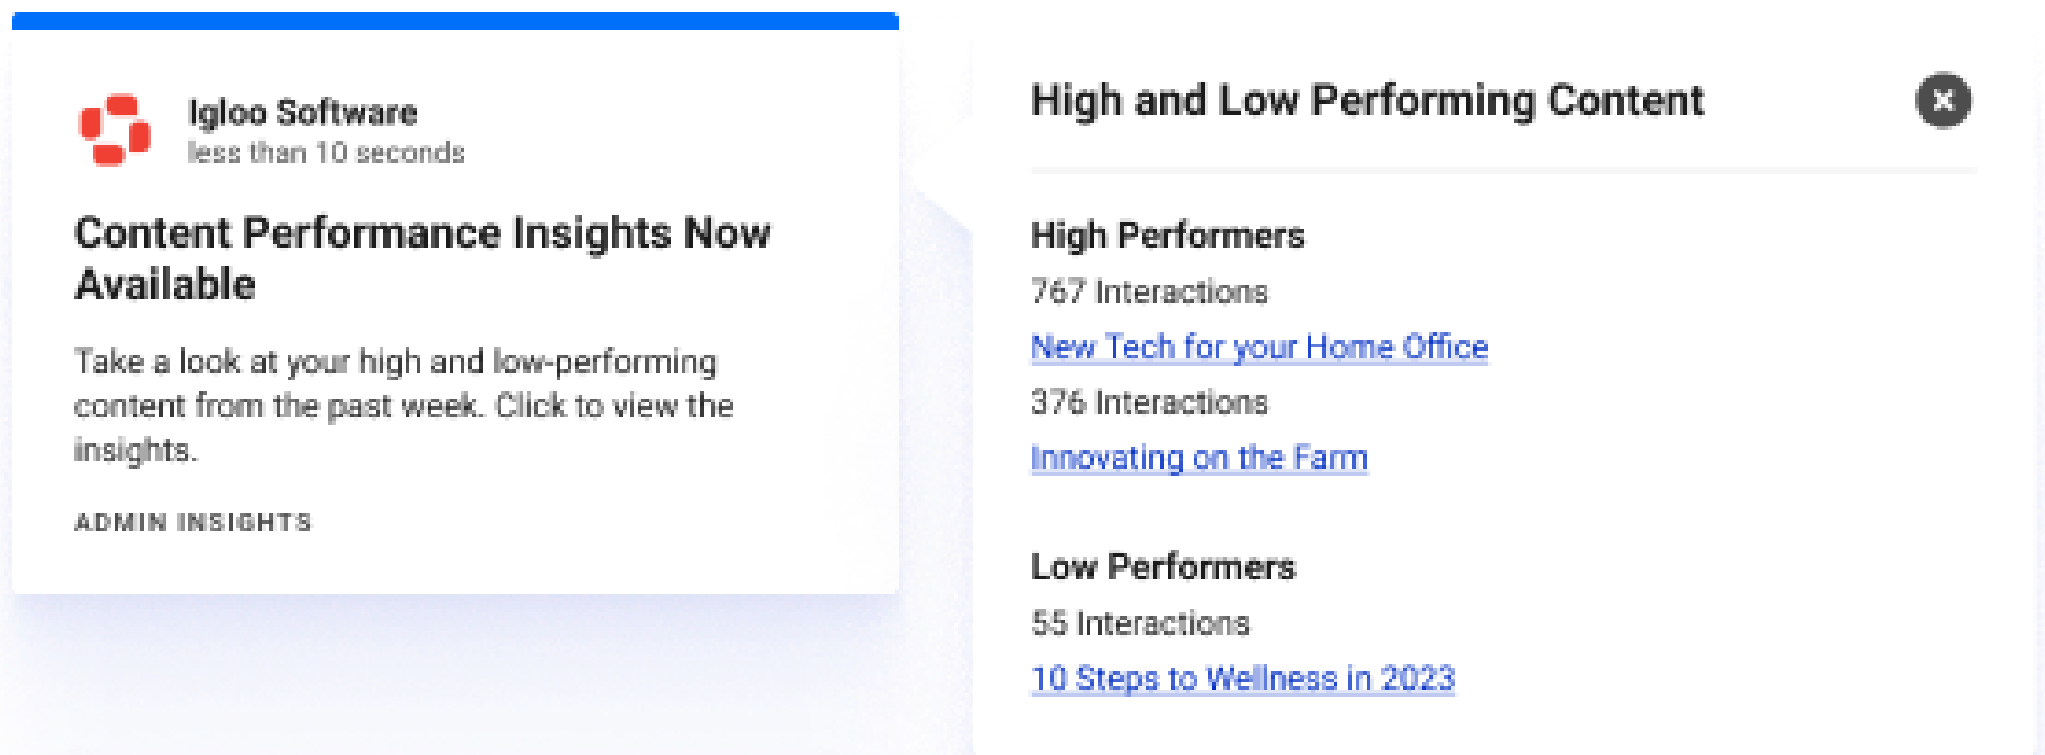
Igloo Software
less than 10 seconds

Content Performance Insights Now Available

Take a look at your high and low-performing content from the past week. Click to view the insights.

ADMIN INSIGHTS

High and Low Performing Content

High Performers

767 Interactions

New Tech for your Home Office

376 Interactions

Innovating on the Farm

Low Performers

55 Interactions

10 Steps to Wellness in 2023